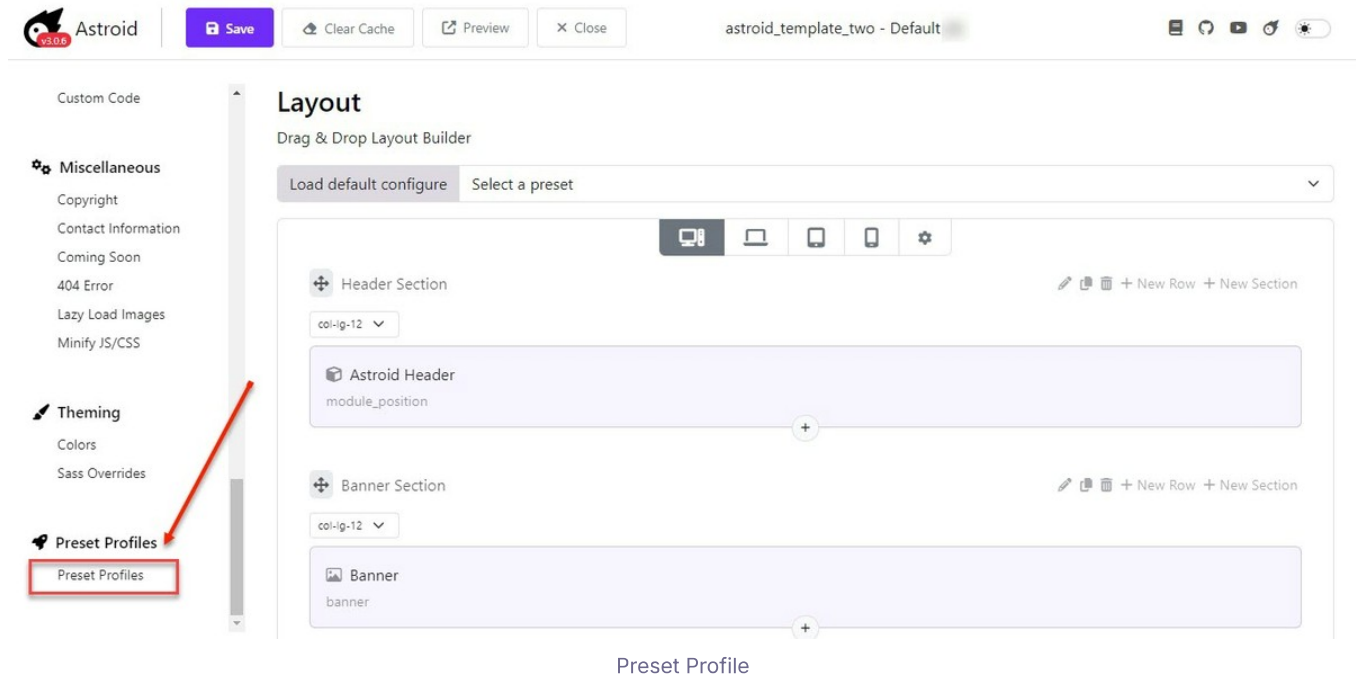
v3.0.6 Astroid

Save

Clear Cache

Preview

Close

astroid_template_two - Default

Custom Code

Miscellaneous

Copyright

Contact Information

Coming Soon

404 Error

Lazy Load Images

Minify JS/CSS

Theming

Colors

Sass Overrides

Preset Profiles

Preset Profiles

Layout

Drag & Drop Layout Builder

Load default configure

Select a preset

Header Section

New Row New Section

col-lg-12

Astroid Header

module_position

+

Banner Section

New Row New Section

col-lg-12

Banner

banner

+

Preset Profile